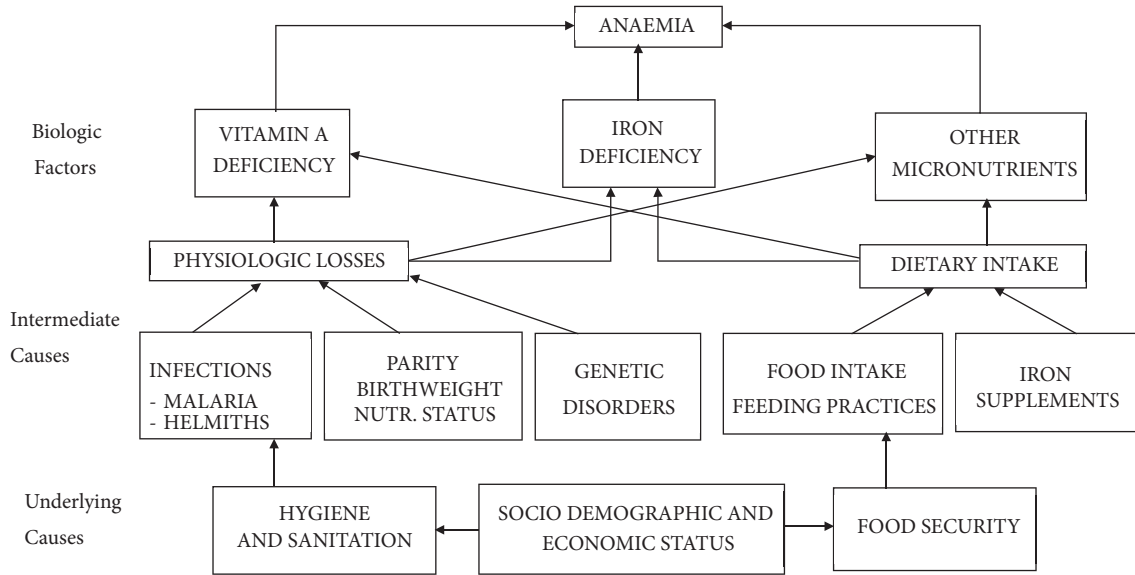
ANAEMIA

Biologic Factors

VITAMIN A DEFICIENCY

IRON DEFICIENCY

OTHER MICRONUTRIENTS

PHYSIOLOGIC LOSSES

DIETARY INTAKE

Intermediate Causes

INFECTIONS
- MALARIA
- HELMITHS

PARITY
BIRTHWEIGHT
NUTR. STATUS

GENETIC DISORDERS

FOOD INTAKE
FEEDING PRACTICES

IRON SUPPLEMENTS

Underlying Causes

HYGIENE AND SANITATION

SOCIO DEMOGRAPHIC AND ECONOMIC STATUS

FOOD SECURITY